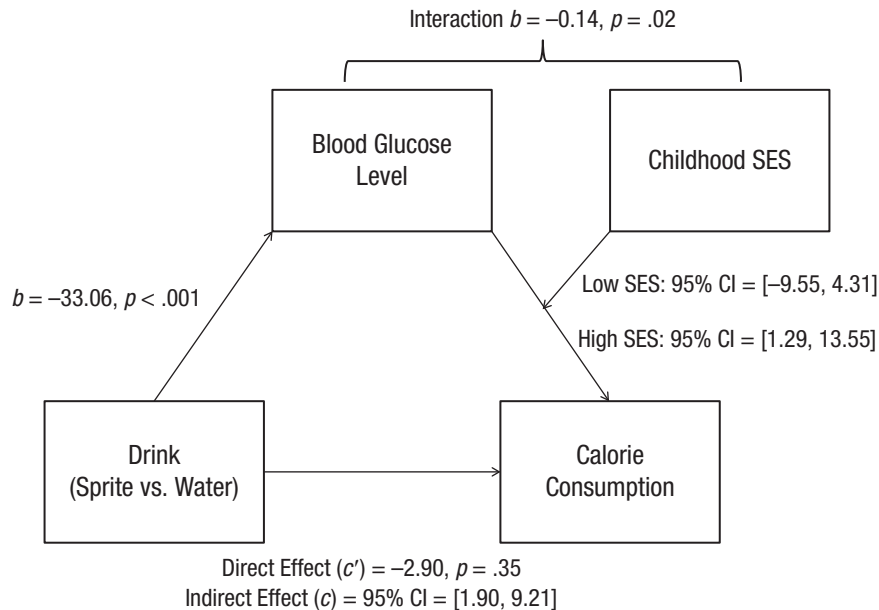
Interaction $b = -0.14$, $p = .02$

Blood Glucose Level

Childhood SES

$b = -33.06$, $p < .001$

Low SES: 95% CI = [–9.55, 4.31]

High SES: 95% CI = [1.29, 13.55]

Drink (Sprite vs. Water)

Calorie Consumption

Direct Effect ($c'$) = –2.90, $p = .35$
Indirect Effect ($c$) = 95% CI = [1.90, 9.21]